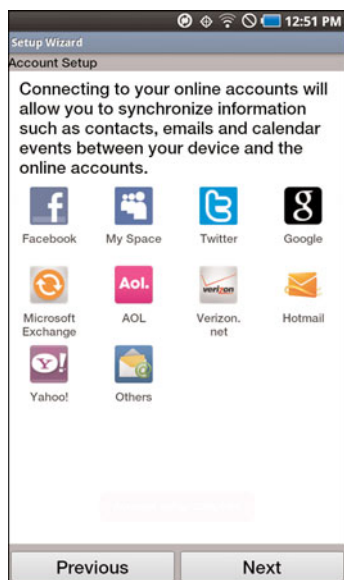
12:51 PM

Setup Wizard

Account Setup

Connecting to your online accounts will allow you to synchronize information such as contacts, emails and calendar events between your device and the online accounts.

Facebook

My Space

Twitter

Google

Microsoft Exchange

Aol.

AOL

verizon

Verizon. net

Hotmail

Yahoo!

Others

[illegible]

Previous

Next